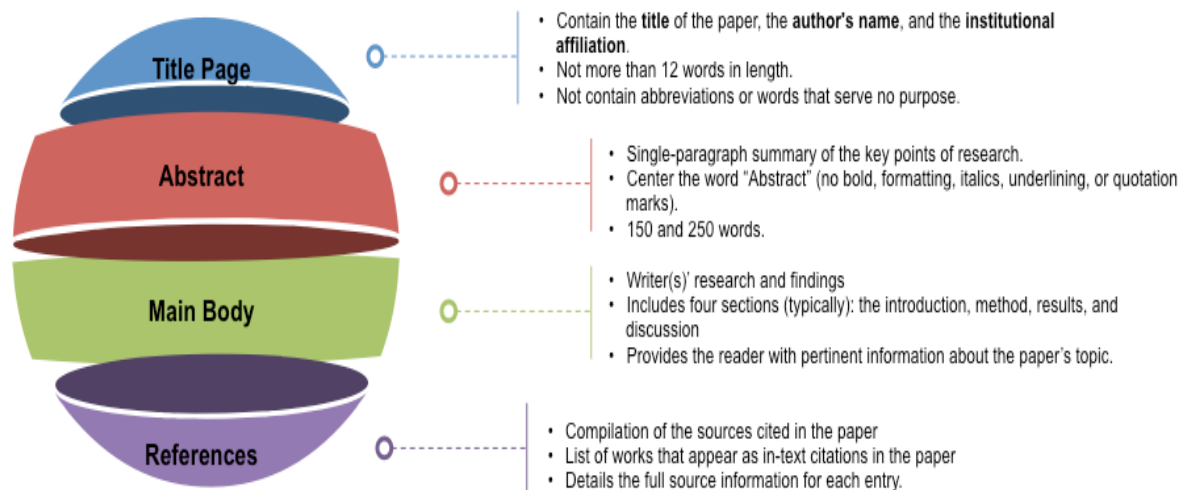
Title Page

• Contain the **title** of the paper, the **author's name**, and the **institutional affiliation**.
• Not more than 12 words in length.
• Not contain abbreviations or words that serve no purpose.

Abstract

• Single-paragraph summary of the key points of research.
• Center the word "Abstract" (no bold, formatting, italics, underlining, or quotation marks).
• 150 and 250 words.

Main Body

• Writer(s)' research and findings
• Includes four sections (typically): the introduction, method, results, and discussion
• Provides the reader with pertinent information about the paper's topic.

References

• Compilation of the sources cited in the paper
• List of works that appear as in-text citations in the paper
• Details the full source information for each entry.